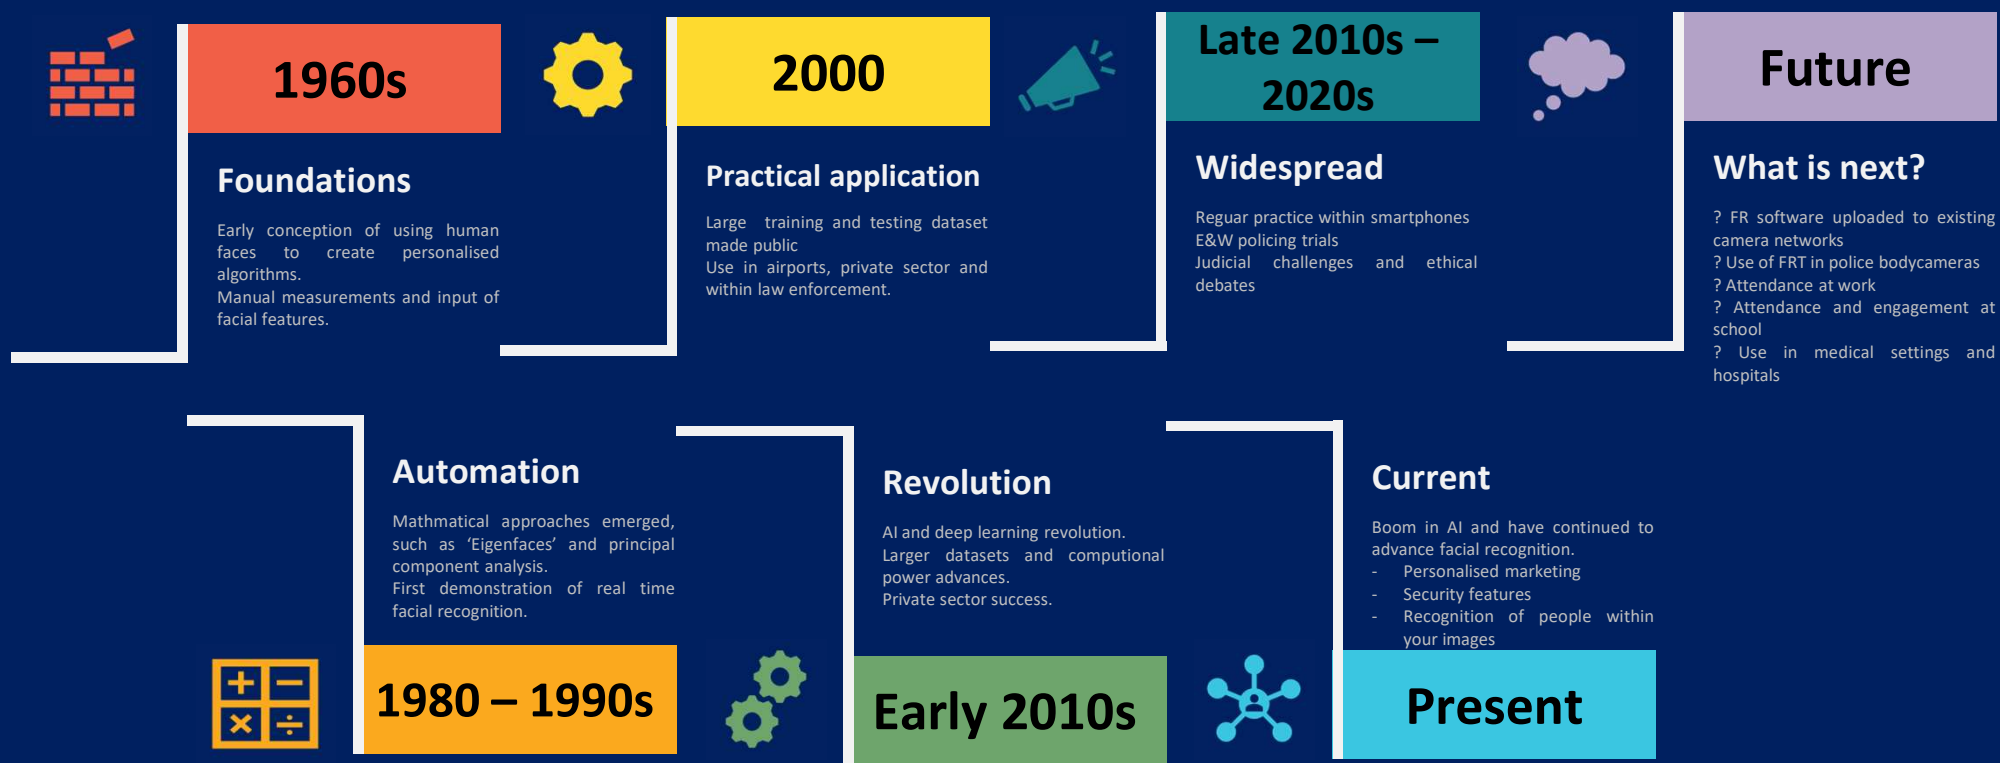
1960s

Foundations

Early conception of using human faces to create personalised algorithms.
Manual measurements and input of facial features.

2000

Practical application

Large training and testing dataset made public
Use in airports, private sector and within law enforcement.

Late 2010s – 2020s

Widespread

Reguar practice within smartphones
E&W policing trials
Judicial challenges and ethical debates

Future

What is next?

? FR software uploaded to existing camera networks
? Use of FRT in police bodycameras
? Attendance at work
? Attendance and engagement at school
? Use in medical settings and hospitals

Automation

Mathmatical approaches emerged, such as ‘Eigenfaces’ and principal component analysis.
First demonstration of real time facial recognition.

1980 – 1990s

Revolution

AI and deep learning revolution.
Larger datasets and computional power advances.
Private sector success.

Early 2010s

Current

Boom in AI and have continued to advance facial recognition.
- Personalised marketing
- Security features
- Recognition of people within your images

Present